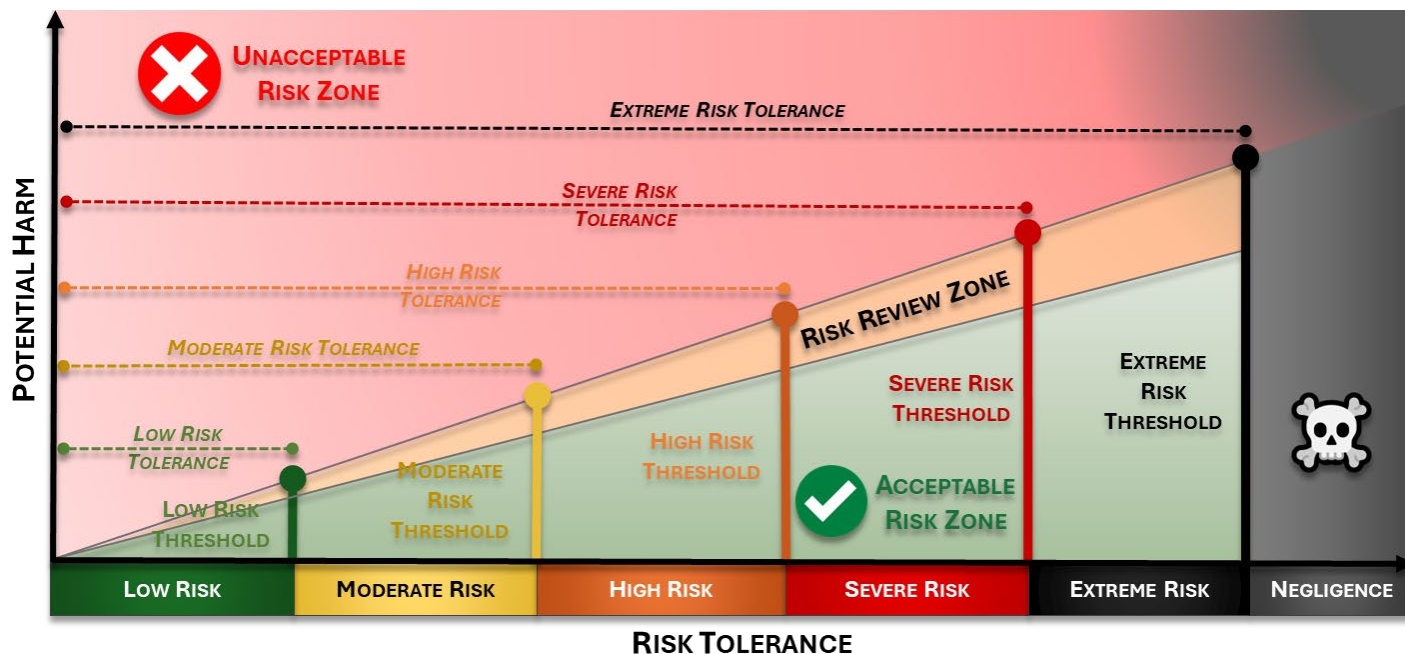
Unacceptable Risk Zone

Extreme Risk Tolerance

Severe Risk Tolerance

High Risk Tolerance

Moderate Risk Tolerance

Low Risk Tolerance

Potential Harm

Risk Review Zone

Extreme Risk Threshold

Severe Risk Threshold

High Risk Threshold

Moderate Risk Threshold

Low Risk Threshold

Acceptable Risk Zone

| Low Risk | Moderate Risk | High Risk | Severe Risk | Extreme Risk | Negligence |
|---|---|---|---|---|---|

Risk Tolerance